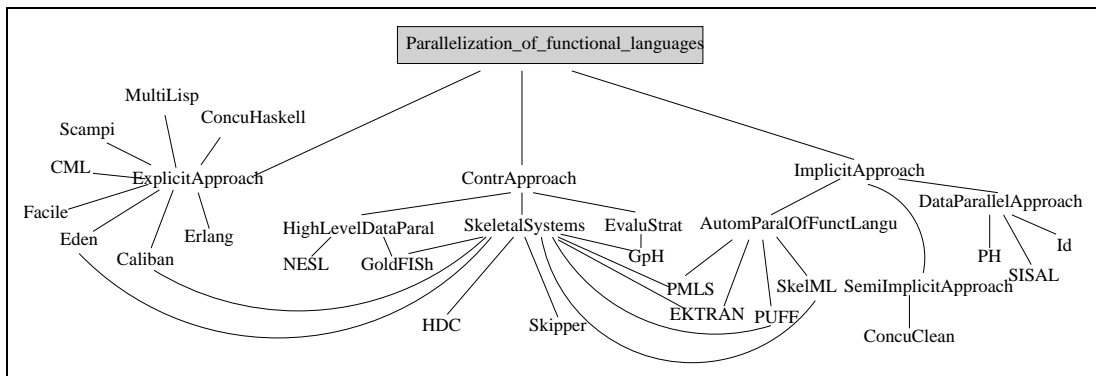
Parallelization_of_functional_languages

MultiLisp
ConcuHaskell
Scampi
CML
ExplicitApproach
Facile
Eden
Caliban
Erlang

ContrApproach
HighLevelDataParal
SkeletalSystems
EvaluStrat
NESL
GoldFISh
GpH
HDC
Skipper

ImplicitApproach
AutomParalOfFunctLangu
DataParallelApproach
PMLS
EKTRAN
PUFF
SkelML
SemiImplicitApproach
PH
SISAL
Id
ConcuClean